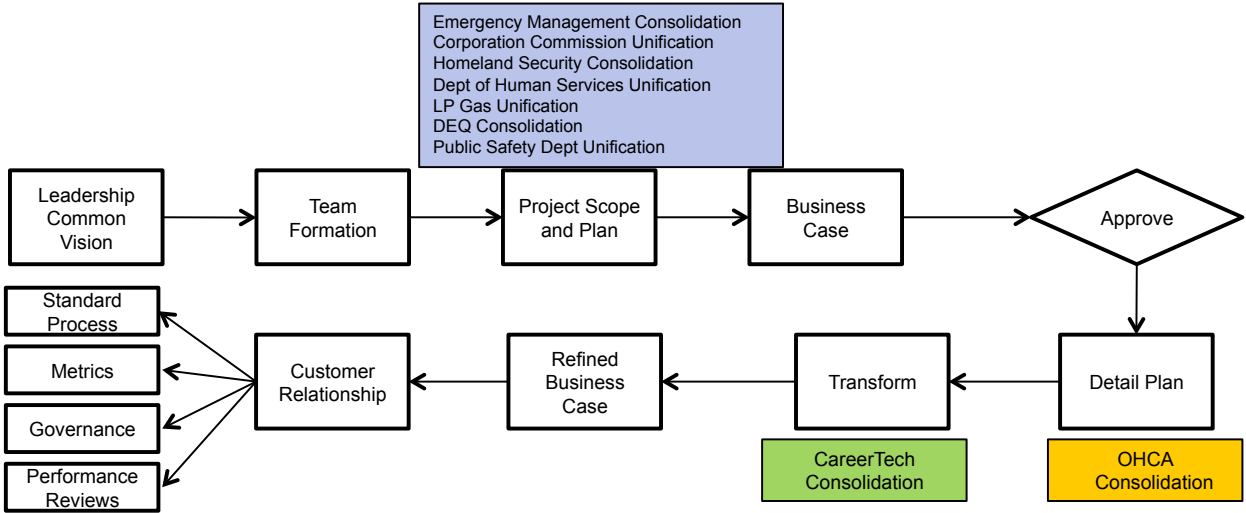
Emergency Management Consolidation
Corporation Commission Unification
Homeland Security Consolidation
Dept of Human Services Unification
LP Gas Unification
DEQ Consolidation
Public Safety Dept Unification

Leadership Common Vision

Team Formation

Project Scope and Plan

Business Case

Approve

Detail Plan

OHCA Consolidation

Transform

CareerTech Consolidation

Refined Business Case

Customer Relationship

Standard Process

Metrics

Governance

Performance Reviews